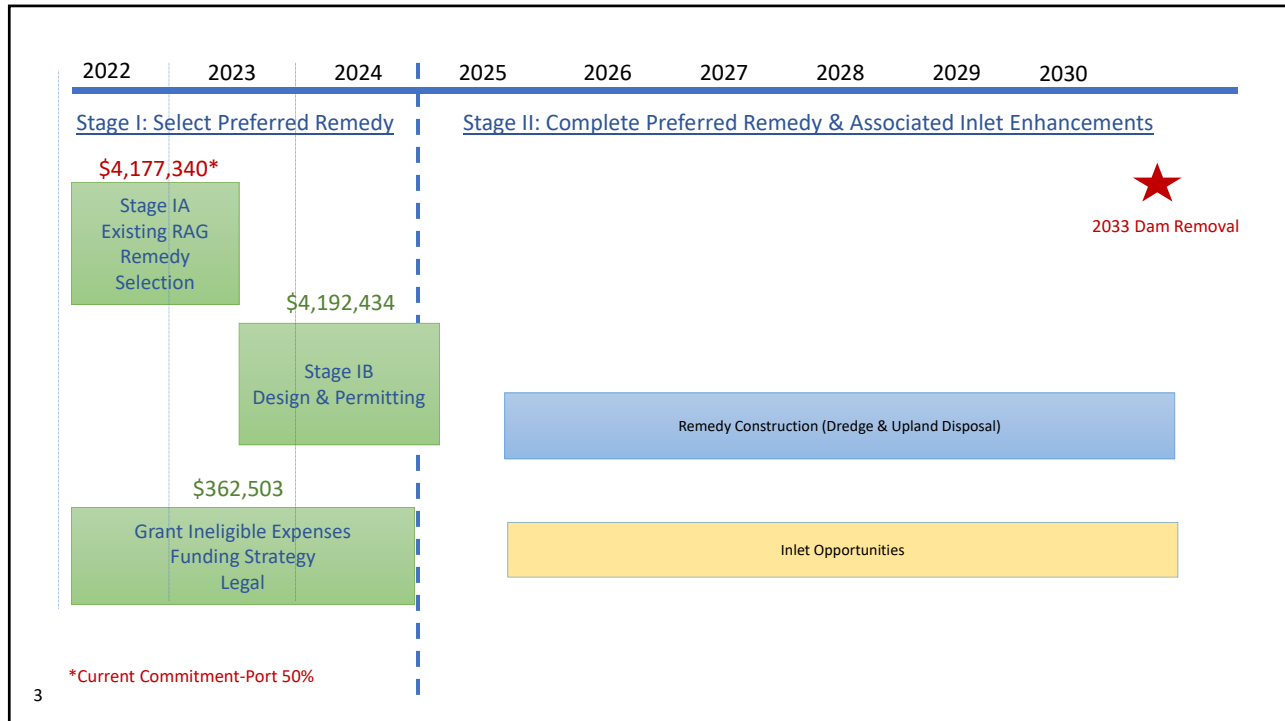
2022 2023 2024 2025 2026 2027 2028 2029 2030

Stage I: Select Preferred Remedy

Stage II: Complete Preferred Remedy & Associated Inlet Enhancements

$4,177,340*

Stage IA
Existing RAG
Remedy
Selection

2033 Dam Removal

$4,192,434

Stage IB
Design & Permitting

Remedy Construction (Dredge & Upland Disposal)

$362,503

Grant Ineligible Expenses
Funding Strategy
Legal

Inlet Opportunities

*Current Commitment-Port 50%

3